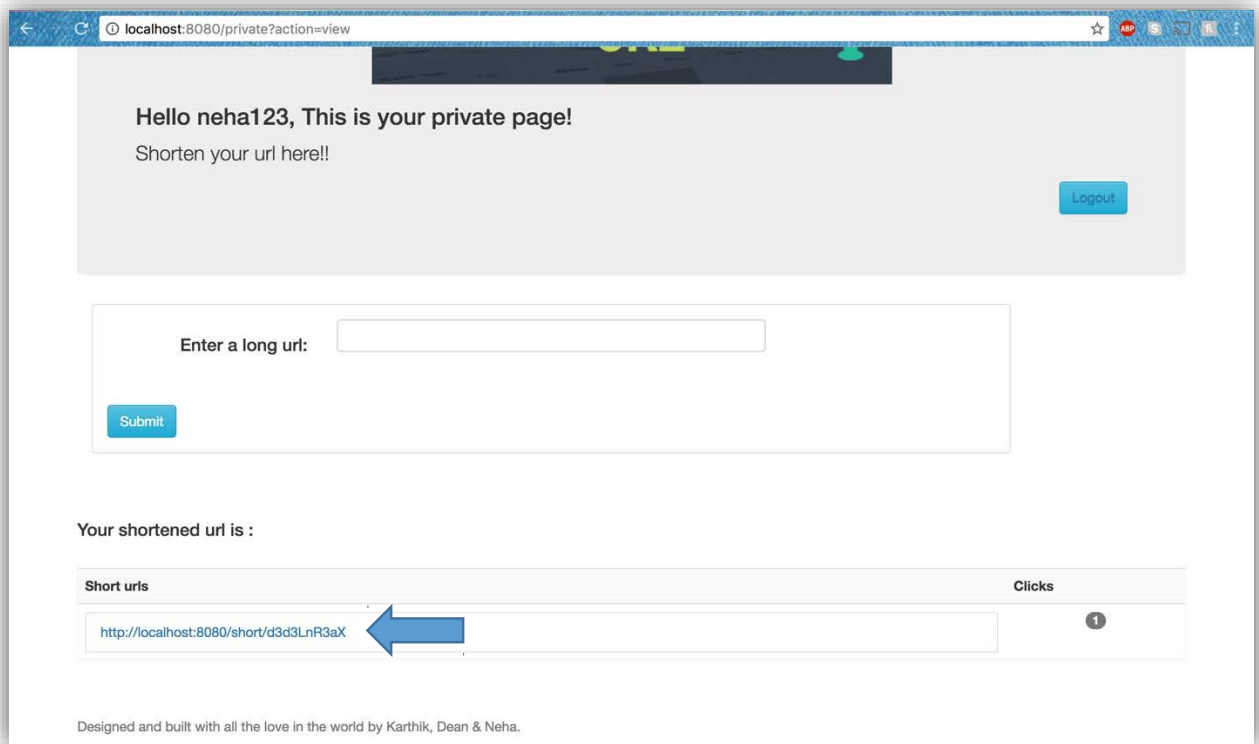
localhost:8080/private?action=view

ABP

Hello neha123, This is your private page!

Shorten your url here!!

Logout

Enter a long url:

Submit

Your shortened url is :

| Short urls | Clicks |
|---|---|
| http://localhost:8080/short/d3d3LnR3aX | 1 |

Designed and built with all the love in the world by Karthik, Dean & Neha.